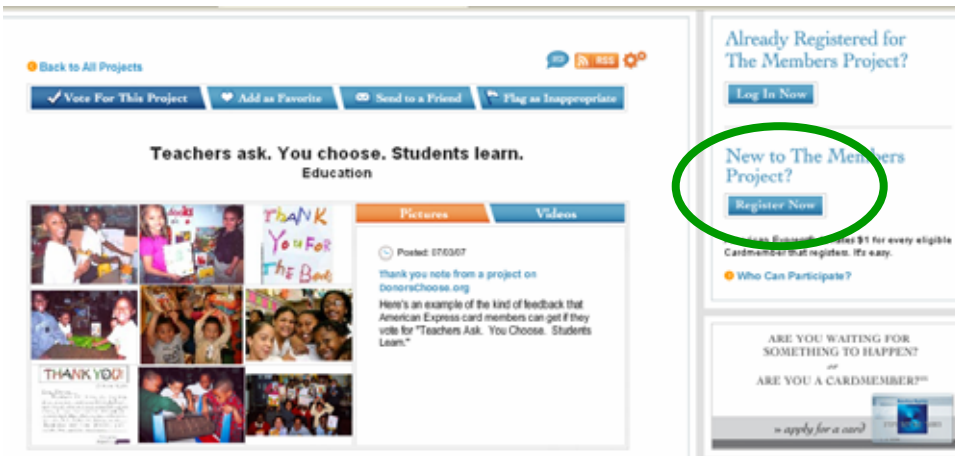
Back to All Projects

RSS

Vote For This Project | Add as Favorite | Send to a Friend | Flag as Inappropriate

Teachers ask. You choose. Students learn.
Education

THANK YOU FOR THE Book

THANK YOU!

Pictures | Videos

Posted: 07/03/07

Thank you note from a project on DonorsChoose.org

Here's an example of the kind of feedback that American Express card members can get if they vote for "Teachers Ask. You Choose. Students Learn."

Already Registered for The Members Project?

Log In Now

New to The Members Project?

Register Now

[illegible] $1 for every eligible Cardmember that registers. It's easy.

Who Can Participate?

ARE YOU WAITING FOR SOMETHING TO HAPPEN?
or
ARE YOU A CARDMEMBER?$^{SM}$

» apply for a card